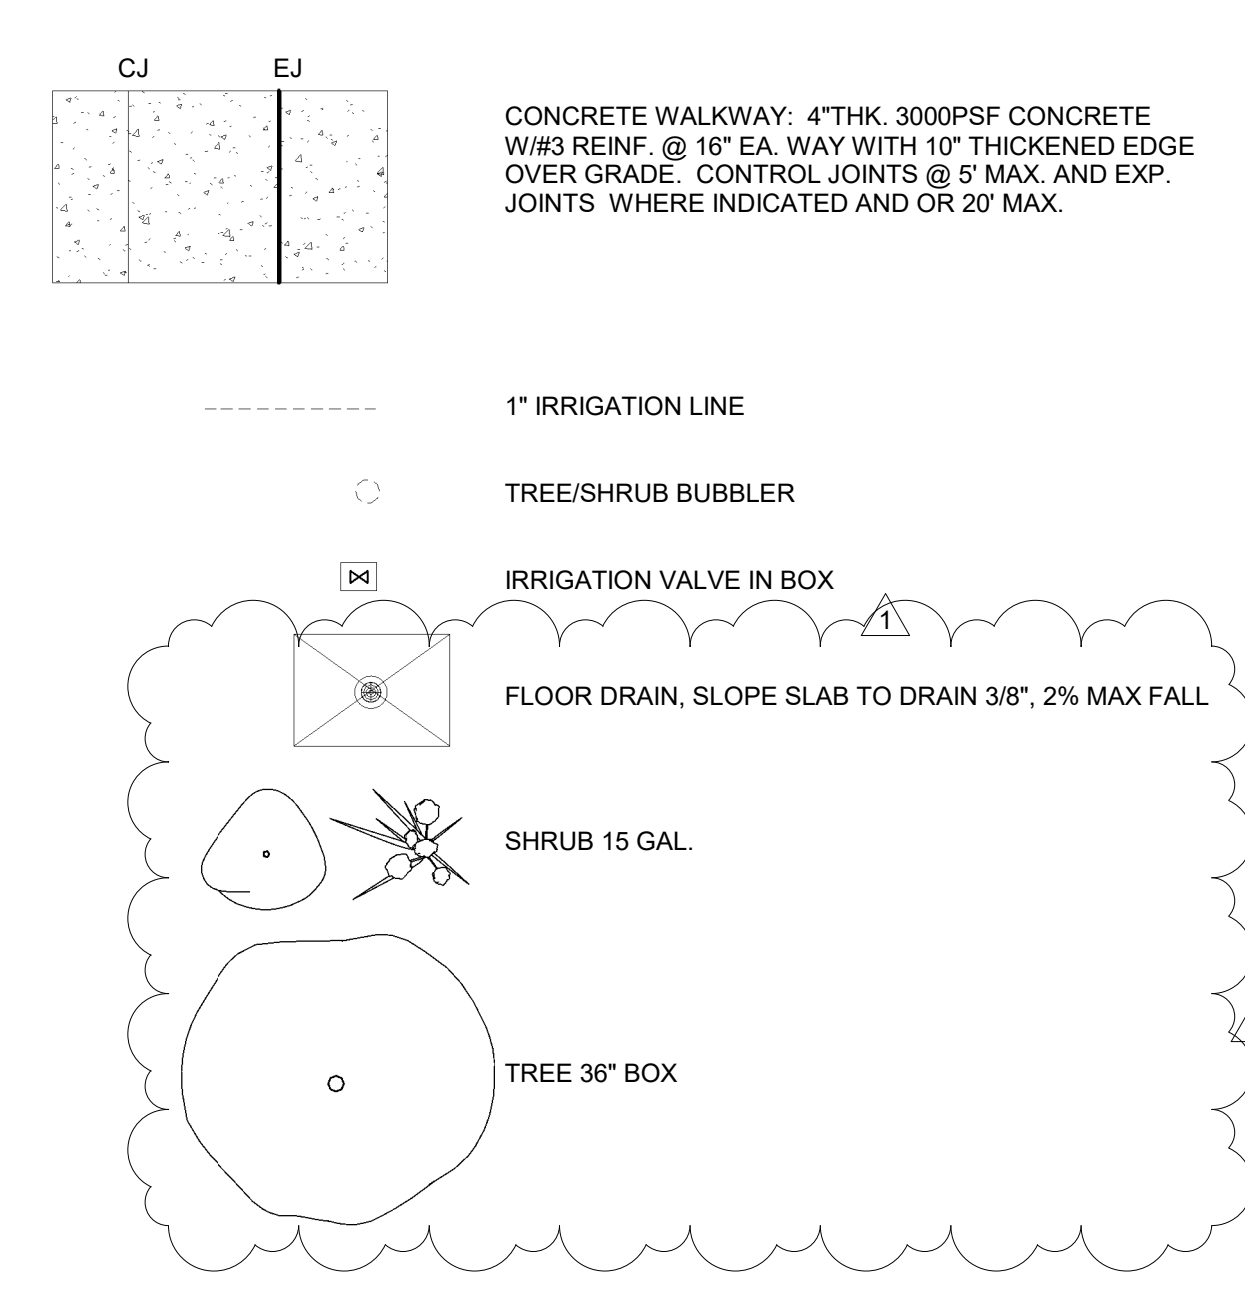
CJ EJ

CONCRETE WALKWAY: 4"THK. 3000PSF CONCRETE W/#3 REINF. @ 16" EA. WAY WITH 10" THICKENED EDGE OVER GRADE. CONTROL JOINTS @ 5' MAX. AND EXP. JOINTS WHERE INDICATED AND OR 20' MAX.

1" IRRIGATION LINE

TREE/SHRUB BUBBLER

IRRIGATION VALVE IN BOX

1

FLOOR DRAIN, SLOPE SLAB TO DRAIN 3/8", 2% MAX FALL

SHRUB 15 GAL.

TREE 36" BOX